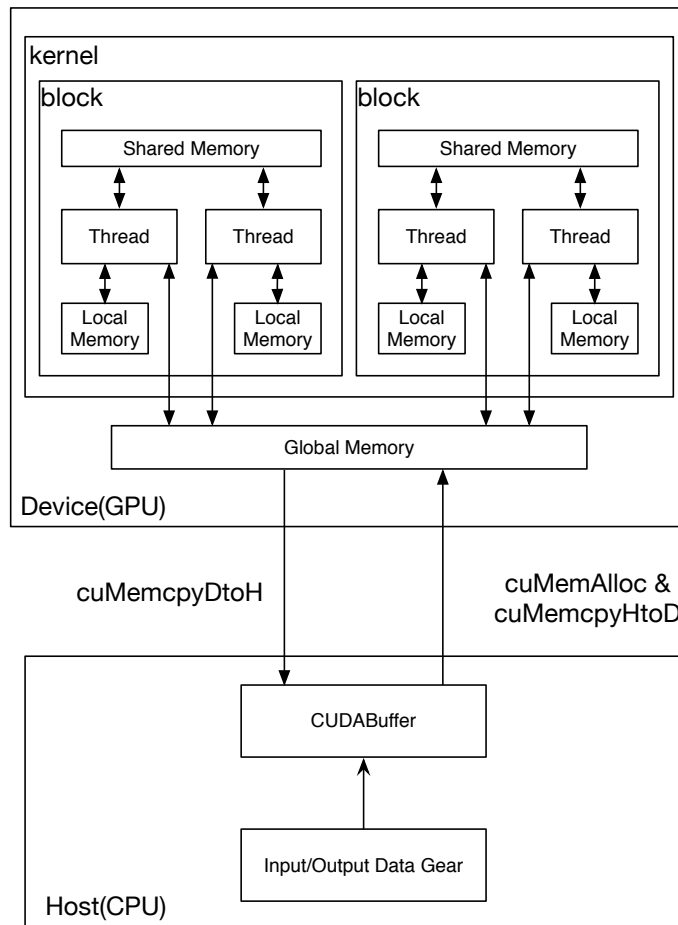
kernel

block

Shared Memory

Thread

Thread

Local Memory

Local Memory

block

Shared Memory

Thread

Thread

Local Memory

Local Memory

Global Memory

Device(GPU)

cuMemcpyDtoH

cuMemAlloc & cuMemcpyHtoD

CUDABuffer

Input/Output Data Gear

Host(CPU)